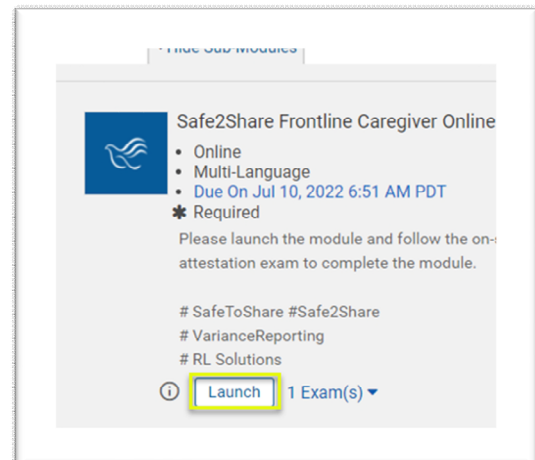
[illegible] Hide Sub-Modules

Safe2Share Frontline Caregiver Online

• Online
• Multi-Language
• Due On Jul 10, 2022 6:51 AM PDT

✱ Required

Please launch the module and follow the on-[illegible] attestation exam to complete the module.

# SafeToShare #Safe2Share
# VarianceReporting
# RL Solutions

ⓘ Launch 1 Exam(s) ▾